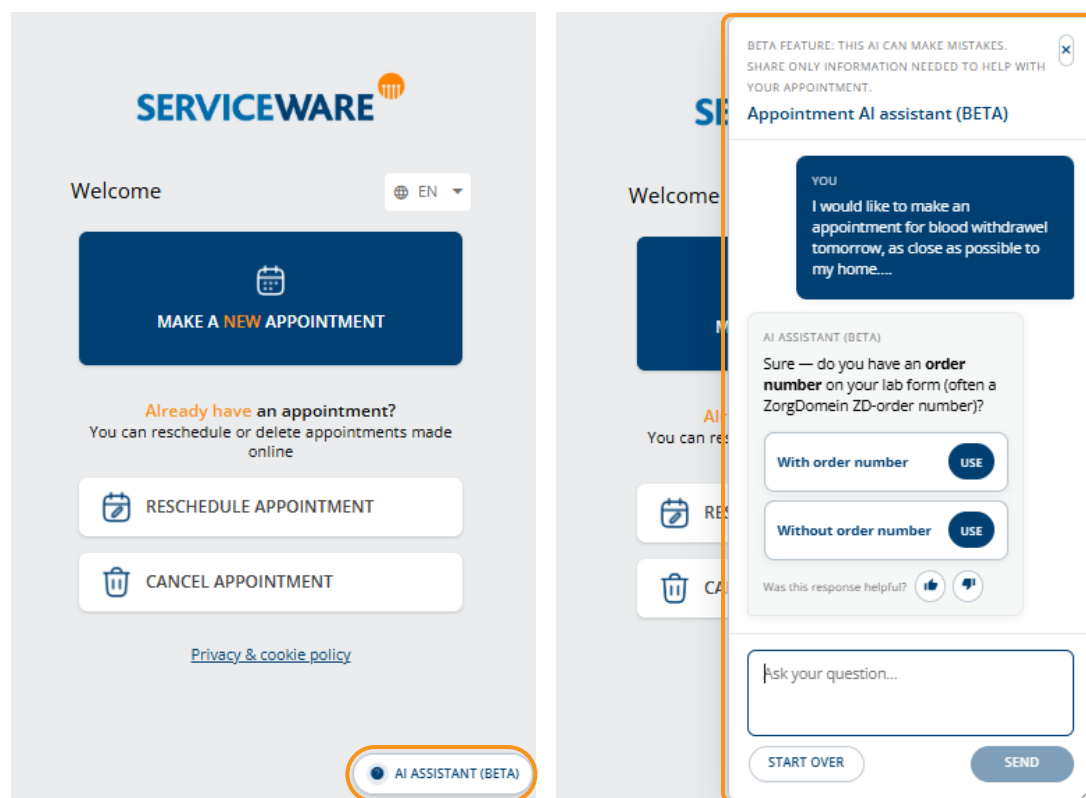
SERVICEWARE

Welcome

EN

MAKE A NEW APPOINTMENT

Already have an appointment?
You can reschedule or delete appointments made online

RESCHEDULE APPOINTMENT

CANCEL APPOINTMENT

Privacy & cookie policy

AI ASSISTANT (BETA)

SE

Welcome

M

Al
You can res

RES

CA

BETA FEATURE: THIS AI CAN MAKE MISTAKES. SHARE ONLY INFORMATION NEEDED TO HELP WITH YOUR APPOINTMENT.

Appointment AI assistant (BETA)

YOU
I would like to make an appointment for blood withdrawel tomorrow, as close as possible to my home....

AI ASSISTANT (BETA)
Sure — do you have an order number on your lab form (often a ZorgDomein ZD-order number)?

With order number USE

Without order number USE

Was this response helpful?

Ask your question...

START OVER

SEND